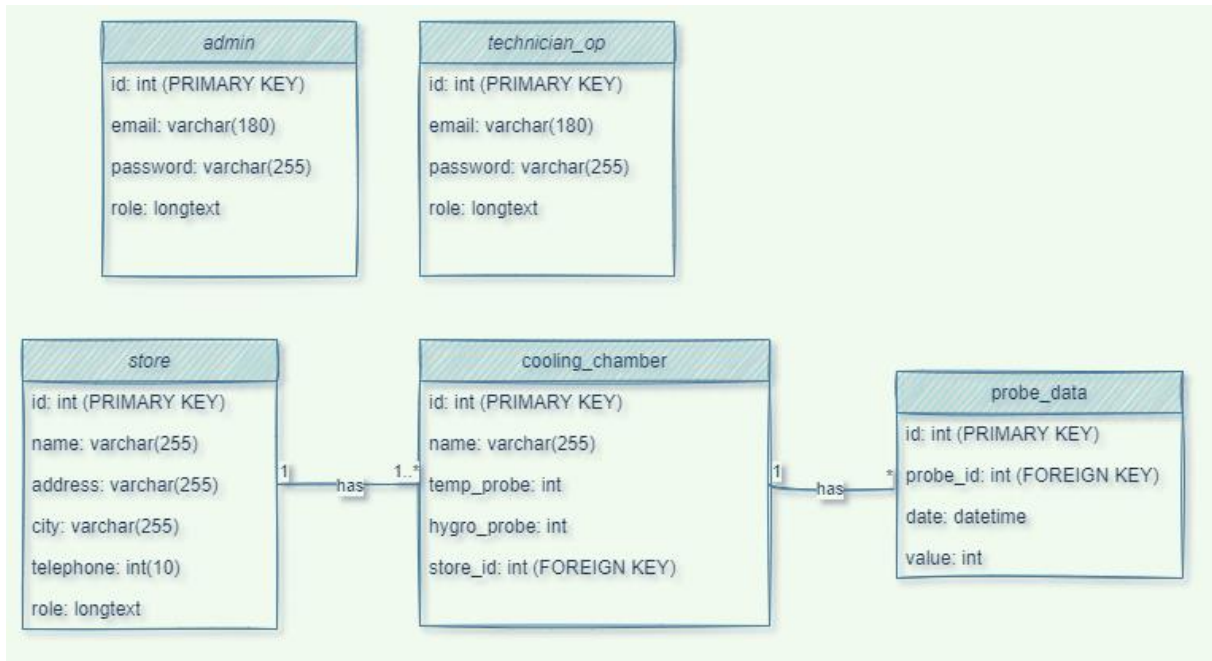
admin

id: int (PRIMARY KEY)

email: varchar(180)

password: varchar(255)

role: longtext

technician_op

id: int (PRIMARY KEY)

email: varchar(180)

password: varchar(255)

role: longtext

store

id: int (PRIMARY KEY)

name: varchar(255)

address: varchar(255)

city: varchar(255)

telephone: int(10)

role: longtext

1

has

1..*

cooling_chamber

id: int (PRIMARY KEY)

name: varchar(255)

temp_probe: int

hygro_probe: int

store_id: int (FOREIGN KEY)

1

has

*

probe_data

id: int (PRIMARY KEY)

probe_id: int (FOREIGN KEY)

date: datetime

value: int